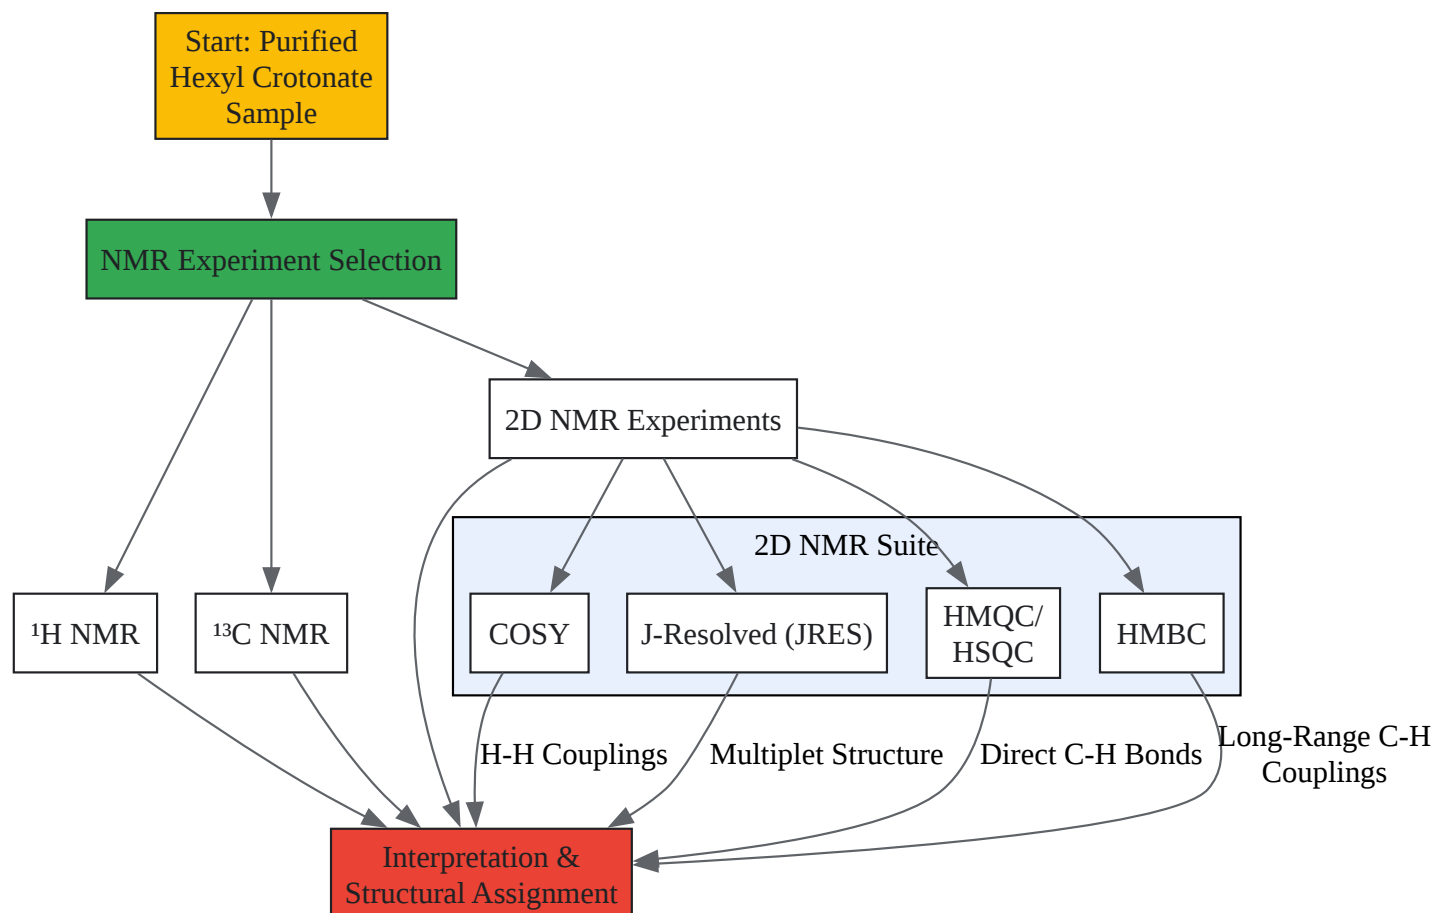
Start: Purified Hexyl Crotonate Sample

NMR Experiment Selection

2D NMR Experiments

2D NMR Suite

$^{1}$H NMR

$^{13}$C NMR

COSY

J-Resolved (JRES)

HMQC/ HSQC

HMBC

H-H Couplings

Multiplet Structure

Direct C-H Bonds

Long-Range C-H Couplings

Interpretation & Structural Assignment